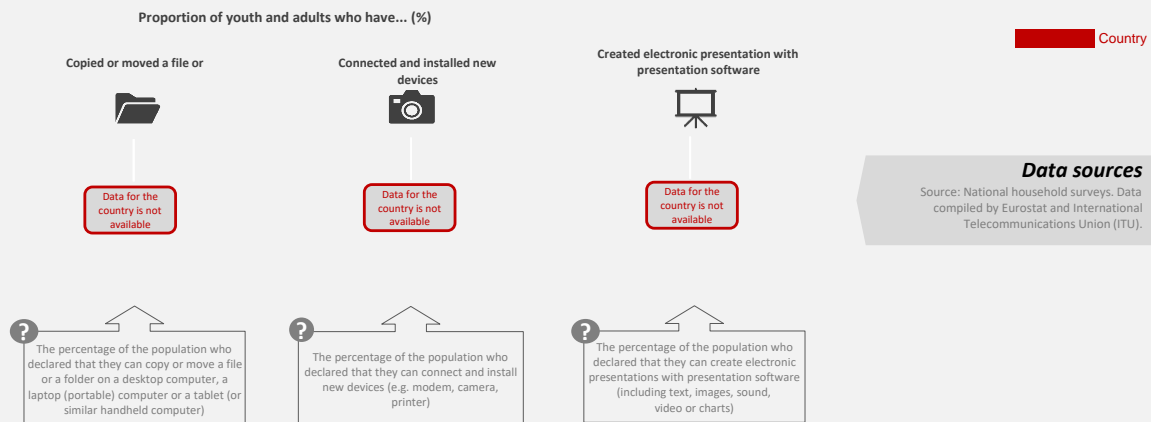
Proportion of youth and adults who have... (%)

Country

Copied or moved a file or

Connected and installed new devices

Created electronic presentation with presentation software

Data for the country is not available

Data for the country is not available

Data for the country is not available

Data sources

Source: National household surveys. Data compiled by Eurostat and International Telecommunications Union (ITU).

?

The percentage of the population who declared that they can copy or move a file or a folder on a desktop computer, a laptop (portable) computer or a tablet (or similar handheld computer)

?

The percentage of the population who declared that they can connect and install new devices (e.g. modem, camera, printer)

?

The percentage of the population who declared that they can create electronic presentations with presentation software (including text, images, sound, video or charts)